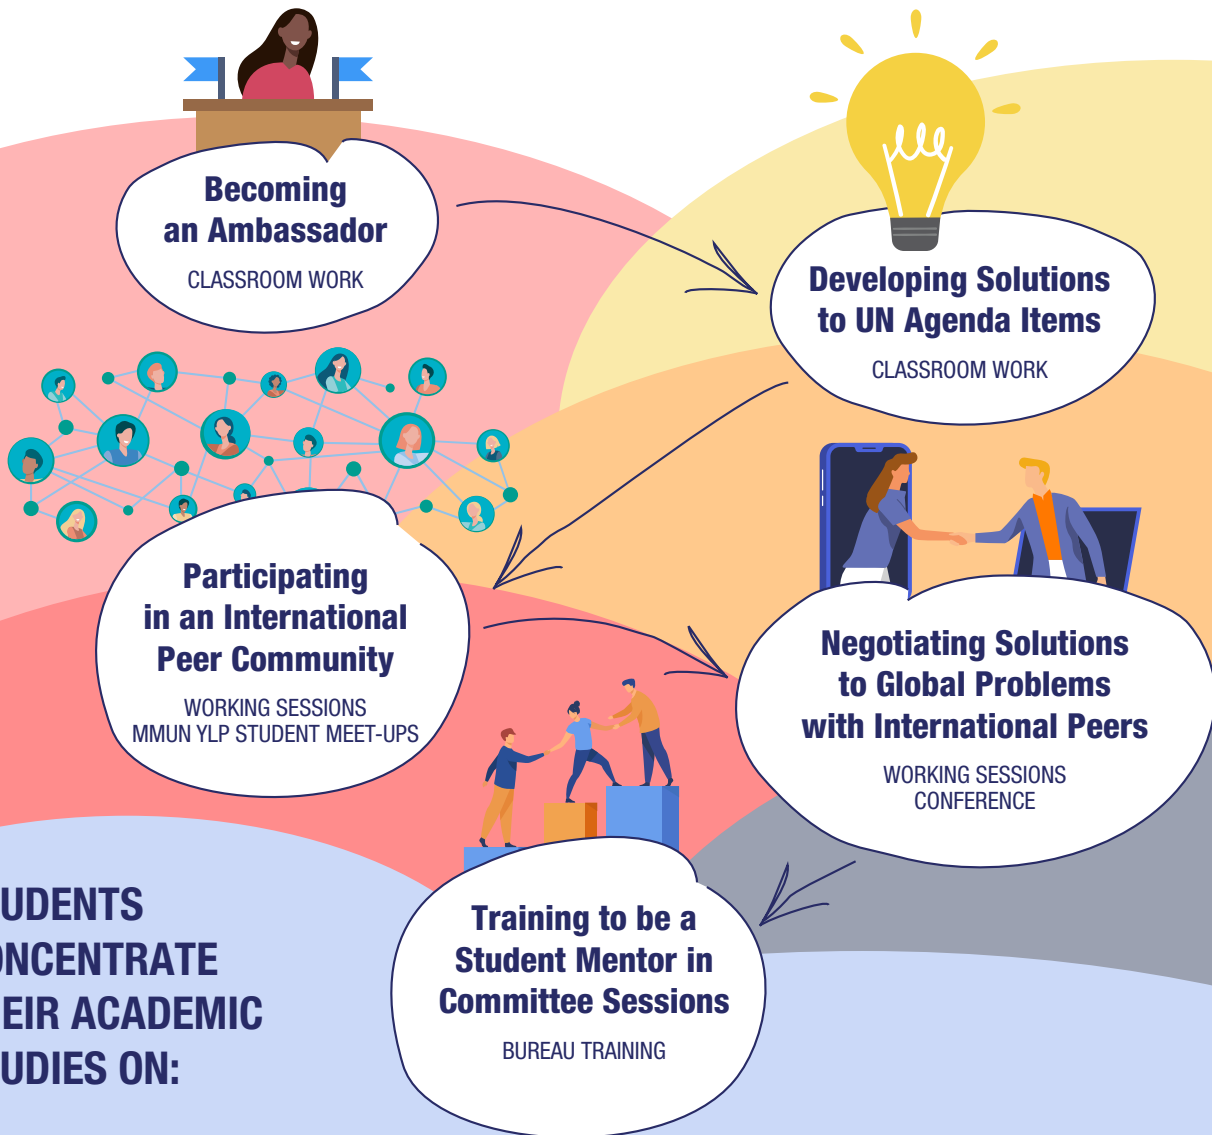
Becoming an Ambassador
CLASSROOM WORK

Developing Solutions to UN Agenda Items
CLASSROOM WORK

Participating in an International Peer Community
WORKING SESSIONS
MMUN YLP STUDENT MEET-UPS

Negotiating Solutions to Global Problems with International Peers
WORKING SESSIONS
CONFERENCE

UDENTS
NCENTRATE
EIR ACADEMIC
UDIES ON:

Training to be a Student Mentor in Committee Sessions
BUREAU TRAINING